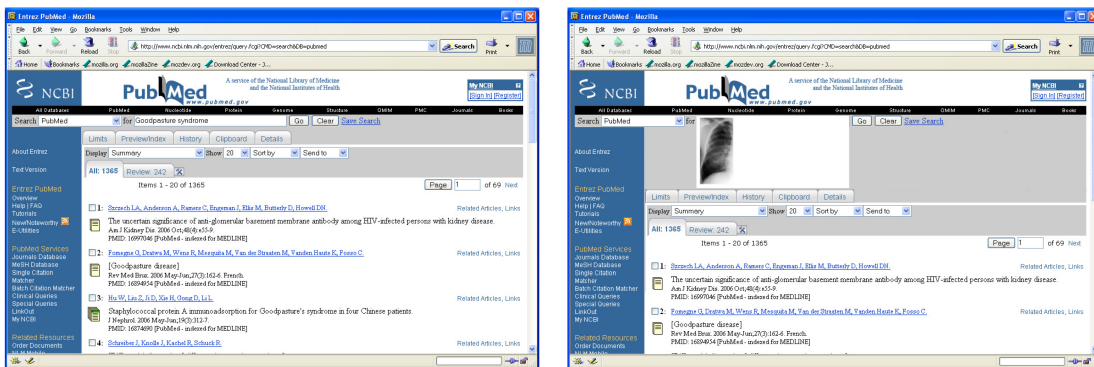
Entrez PubMed - Mozilla

File Edit View Go Bookmarks Tools Window Help

Back Forward Reload Stop http://www.ncbi.nlm.nih.gov/entrez/query.fcgi?CMD=search&DB=pubmed Search Print

Home Bookmarks mozilla.org mozillaZine mozdev.org Download Center - J...

NCBI PubMed www.pubmed.gov A service of the National Library of Medicine and the National Institutes of Health

My NCBI [Sign In] [Register]

All Databases PubMed Nucleotide Protein Genome Structure OMIM PMC Journals Books

Search PubMed for Goodpasture syndrome Go Clear Save Search

Limits Preview/Index History Clipboard Details

About Entrez

Text Version

Entrez PubMed
Overview
Help | FAQ
Tutorials
New/Noteworthy
E-Utilities

PubMed Services
Journals Database
MeSH Database
Single Citation Matcher
Batch Citation Matcher
Clinical Queries
Special Queries
LinkOut
My NCBI

Related Resources
Order Documents

Display Summary Show 20 Sort by Send to

All: 1365 Review: 242

Items 1 - 20 of 1365 Page 1 of 69 Next

1: Szczech LA, Anderson A, Ramers C, Engeman J, Ellis M, Butterly D, Howell DN. Related Articles, Links
The uncertain significance of anti-glomerular basement membrane antibody among HIV-infected persons with kidney disease.
Am J Kidney Dis. 2006 Oct;48(4):e55-9.
PMID: 16997046 [PubMed - indexed for MEDLINE]

2: Fonseguo G, Dratwa M, Wens R, Mesquita M, Van der Straaten M, Vanden Houte K, Fosso C. Related Articles, Links
[Goodpasture disease]
Rev Med Brux. 2006 May-Jun;27(3):162-6. French.
PMID: 16894954 [PubMed - indexed for MEDLINE]

3: Hu W, Liu Z, Ji D, Xie H, Gong D, Li L. Related Articles, Links
Staphylococcal protein A immunoadsorption for Goodpasture's syndrome in four Chinese patients.
J Nephrol. 2006 May-Jun;19(3):312-7.
PMID: 16874690 [PubMed - indexed for MEDLINE]

4: Schreiber J, Knolle J, Kachel R, Schuck R. Related Articles, Links

Entrez PubMed - Mozilla

File Edit View Go Bookmarks Tools Window Help

Back Forward Reload Stop http://www.ncbi.nlm.nih.gov/entrez/query.fcgi?CMD=search&DB=pubmed Search Print

Home Bookmarks mozilla.org mozillaZine mozdev.org Download Center - J...

NCBI PubMed www.pubmed.gov A service of the National Library of Medicine and the National Institutes of Health

My NCBI [Sign In] [Register]

All Databases PubMed Nucleotide Protein Genome Structure OMIM PMC Journals Books

Search PubMed for Go Clear Save Search

About Entrez

Text Version

Entrez PubMed
Overview
Help | FAQ
Tutorials
New/Noteworthy
E-Utilities

PubMed Services
Journals Database
MeSH Database
Single Citation Matcher
Batch Citation Matcher
Clinical Queries
Special Queries
LinkOut
My NCBI

Related Resources
Order Documents

Limits Preview/Index History Clipboard Details

Display Summary Show 20 Sort by Send to

All: 1365 Review: 242

Items 1 - 20 of 1365 Page 1 of 69 Next

1: Szczech LA, Anderson A, Ramers C, Engeman J, Ellis M, Butterly D, Howell DN. Related Articles, Links
The uncertain significance of anti-glomerular basement membrane antibody among HIV-infected persons with kidney disease.
Am J Kidney Dis. 2006 Oct;48(4):e55-9.
PMID: 16997046 [PubMed - indexed for MEDLINE]

2: Fonseguo G, Dratwa M, Wens R, Mesquita M, Van der Straaten M, Vanden Houte K, Fosso C. Related Articles, Links
[Goodpasture disease]
Rev Med Brux. 2006 May-Jun;27(3):162-6. French.
PMID: 16894954 [PubMed - indexed for MEDLINE]